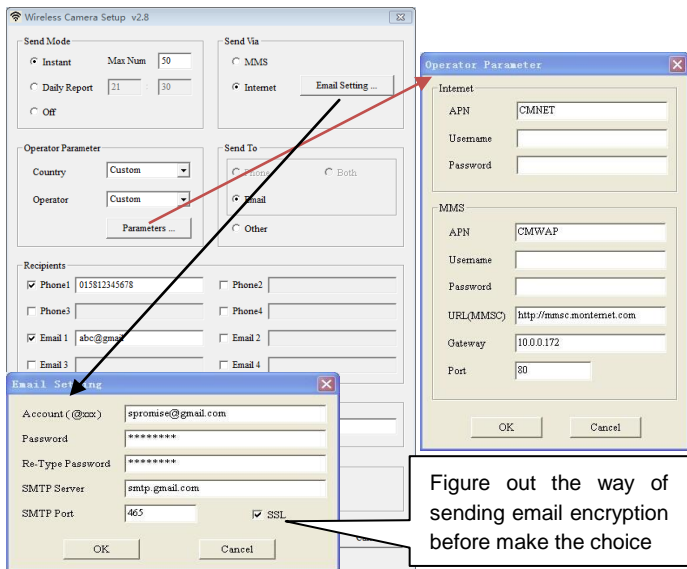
Wireless Camera Setup v2.8

Send Mode
Instant Max Num 50
Daily Report 21 : 30
Off

Send Via
MMS
Internet Email Setting ...

Operator Parameter
Country Custom
Operator Custom
Parameters ...

Send To
Phone Both
Email
Other

Recipients
Phone1 015812345678
Phone2
Phone3
Phone4
Email 1 abc@gmai
Email 2
Email 3
Email 4

Operator Parameter
Internet
APN CMNET
Username
Password

MMS
APN CMWAP
Username
Password
URL(MMSC) http://mmsc.monternet.com
Gateway 10.0.0.172
Port 80
OK Cancel

Email Setting
Account (@xx) spromise@gmail.com
Password ********
Re-Type Password ********
SMTP Server smtp.gmail.com
SMTP Port 465 SSL
OK Cancel

Figure out the way of sending email encryption before make the choice